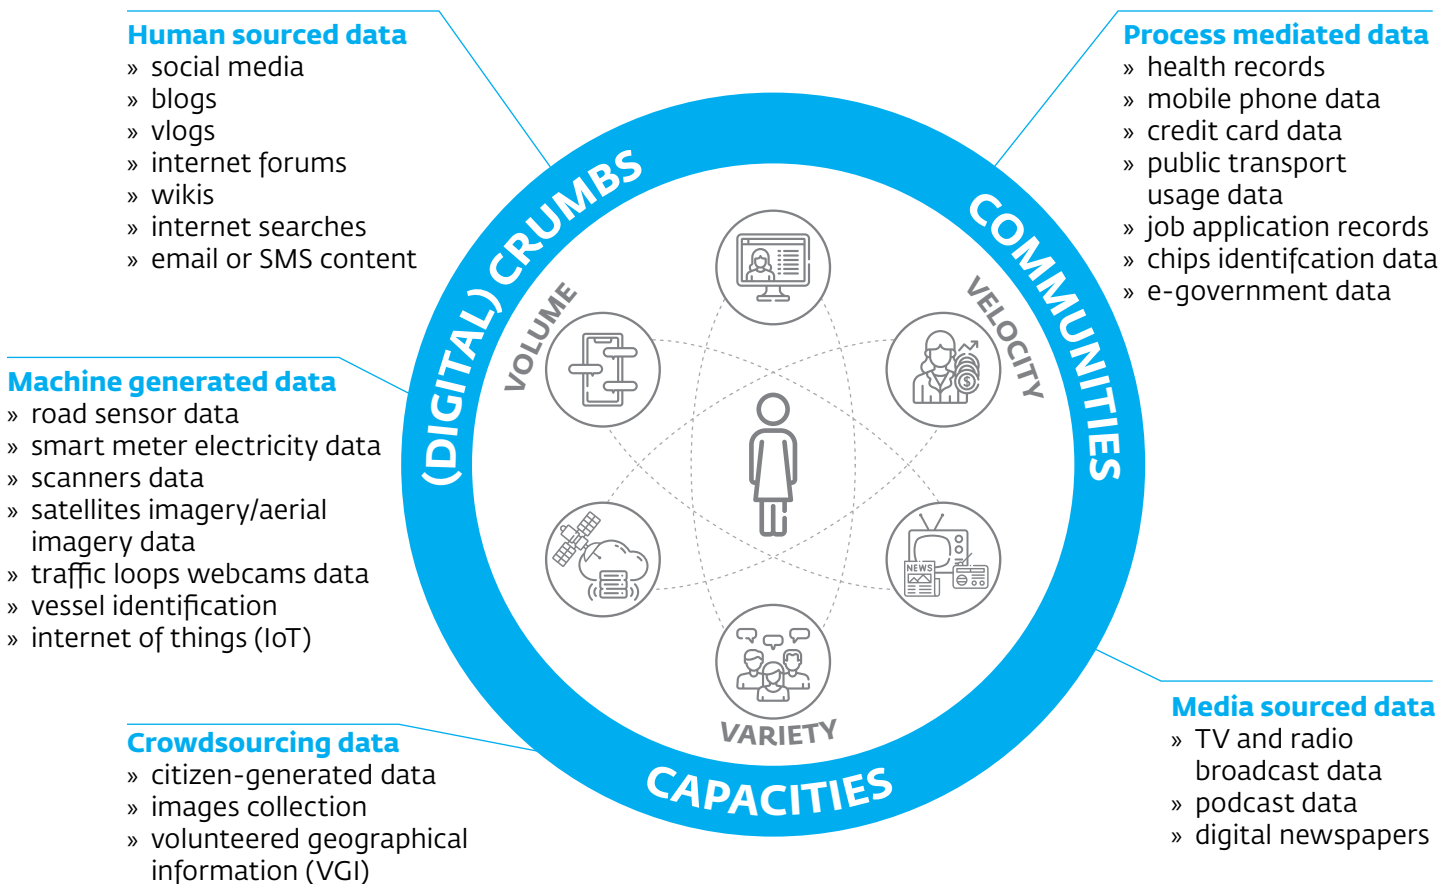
Human sourced data
» social media
» blogs
» vlogs
» internet forums
» wikis
» internet searches
» email or SMS content

Process mediated data
» health records
» mobile phone data
» credit card data
» public transport usage data
» job application records
» chips identifcation data
» e-government data

Machine generated data
» road sensor data
» smart meter electricity data
» scanners data
» satellites imagery/aerial imagery data
» traffic loops webcams data
» vessel identification
» internet of things (IoT)

(DIGITAL) CRUMBS
COMMUNITIES
CAPACITIES
VOLUME
VELOCITY
VARIETY
NEWS

Crowdsourcing data
» citizen-generated data
» images collection
» volunteered geographical information (VGI)

Media sourced data
» TV and radio broadcast data
» podcast data
» digital newspapers